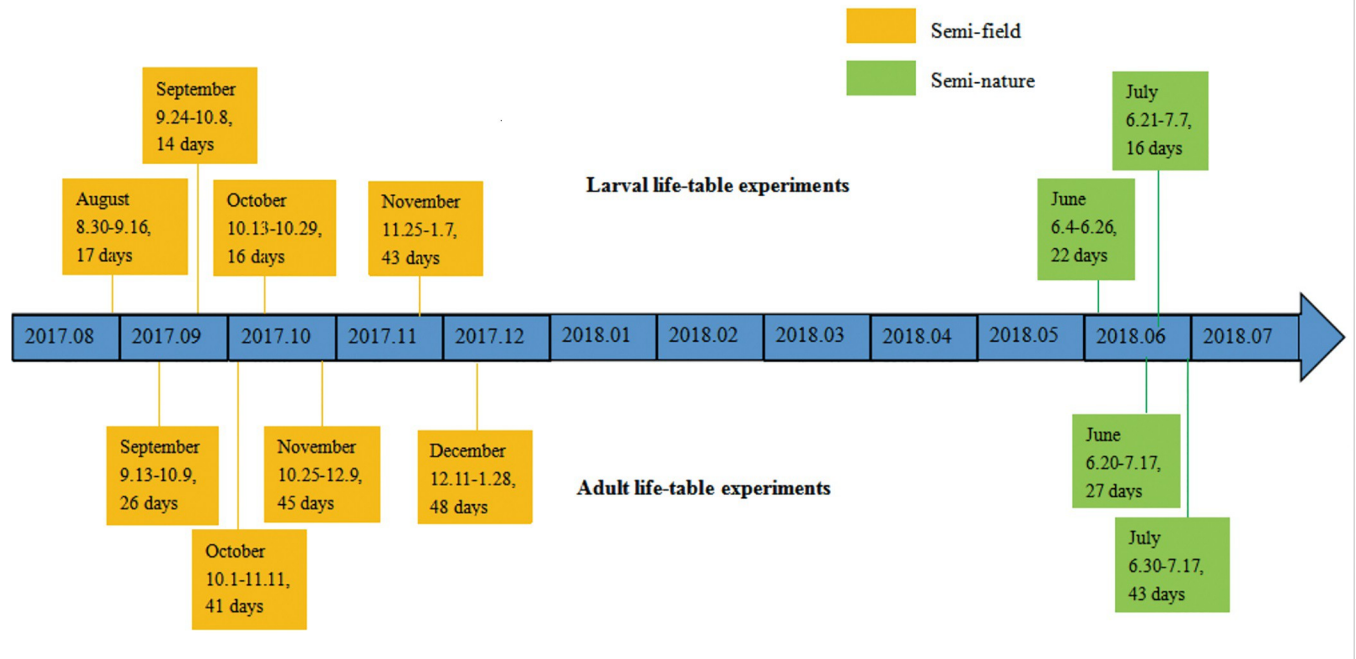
Semi-field

Semi-nature

September
9.24-10.8,
14 days

July
6.21-7.7,
16 days

August
8.30-9.16,
17 days

October
10.13-10.29,
16 days

November
11.25-1.7,
43 days

Larval life-table experiments

June
6.4-6.26,
22 days

2017.08 | 2017.09 | 2017.10 | 2017.11 | 2017.12 | 2018.01 | 2018.02 | 2018.03 | 2018.04 | 2018.05 | 2018.06 | 2018.07

September
9.13-10.9,
26 days

November
10.25-12.9,
45 days

December
12.11-1.28,
48 days

Adult life-table experiments

June
6.20-7.17,
27 days

October
10.1-11.11,
41 days

July
6.30-7.17,
43 days